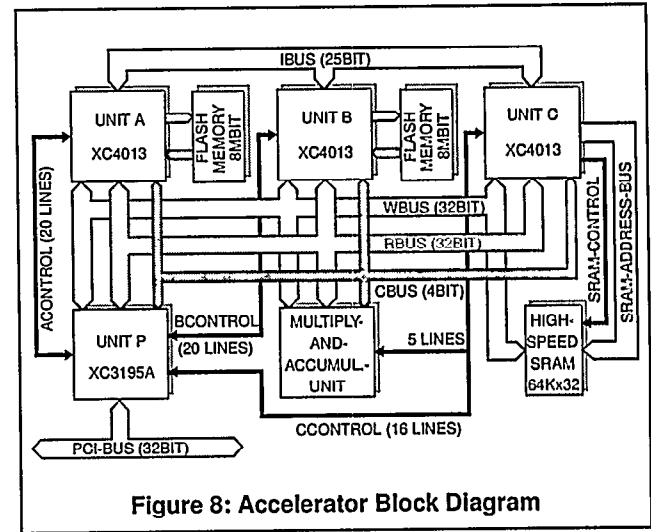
IBUS (25BIT)

UNIT A
XC4013

FLASH MEMORY 8MBIT

UNIT B
XC4013

FLASH MEMORY 8MBIT

UNIT C
XC4013

WBUS (32BIT)

RBUS (32BIT)

CBUS (4BIT)

ACONTROL (20 LINES)

SRAM-CONTROL

SRAM-ADDRESS-BUS

UNIT P
XC3195A

BCONTROL
(20 LINES)

MULTIPLY-AND-ACCUMUL.-UNIT

5 LINES

HIGH-SPEED SRAM
64Kx32

CCONTROL (16 LINES)

PCI-BUS (32BIT)

Figure 8: Accelerator Block Diagram